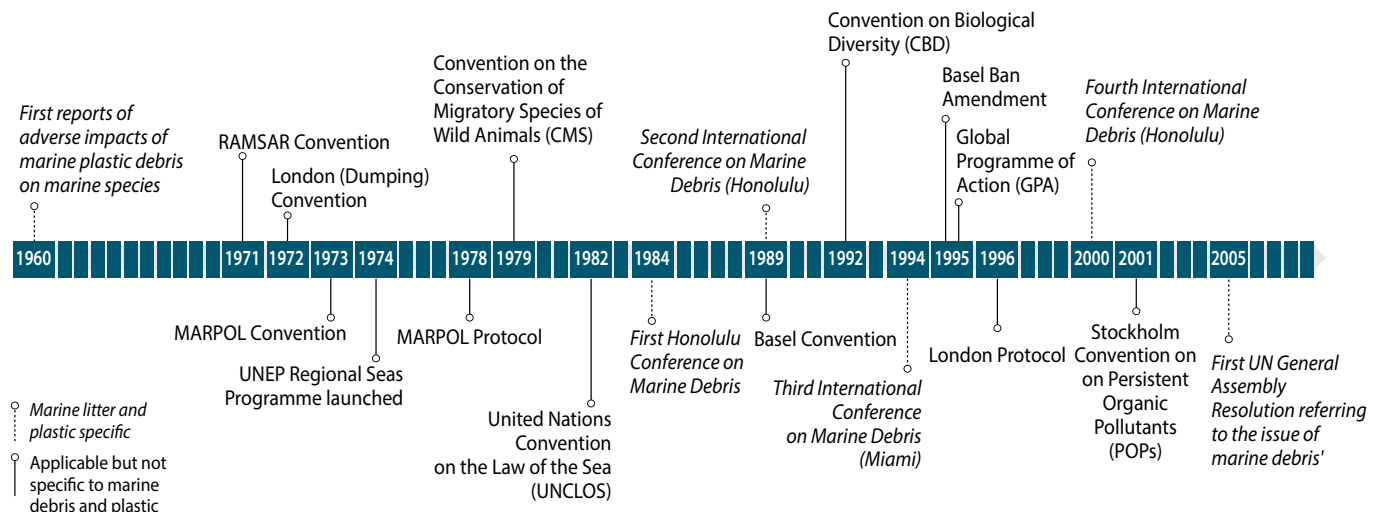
First reports of adverse impacts of marine plastic debris on marine species

RAMSAR Convention

London (Dumping) Convention

Convention on the Conservation of Migratory Species of Wild Animals (CMS)

Second International Conference on Marine Debris (Honolulu)

Convention on Biological Diversity (CBD)

Basel Ban Amendment

Global Programme of Action (GPA)

Fourth International Conference on Marine Debris (Honolulu)

1960 1971 1972 1973 1974 1978 1979 1982 1984 1989 1992 1994 1995 1996 2000 2001 2005

MARPOL Convention

UNEP Regional Seas Programme launched

MARPOL Protocol

United Nations Convention on the Law of the Sea (UNCLOS)

First Honolulu Conference on Marine Debris

Basel Convention

Third International Conference on Marine Debris (Miami)

London Protocol

Stockholm Convention on Persistent Organic Pollutants (POPs)

First UN General Assembly Resolution referring to the issue of marine debris'

Marine litter and plastic specific

Applicable but not specific to marine debris and plastic